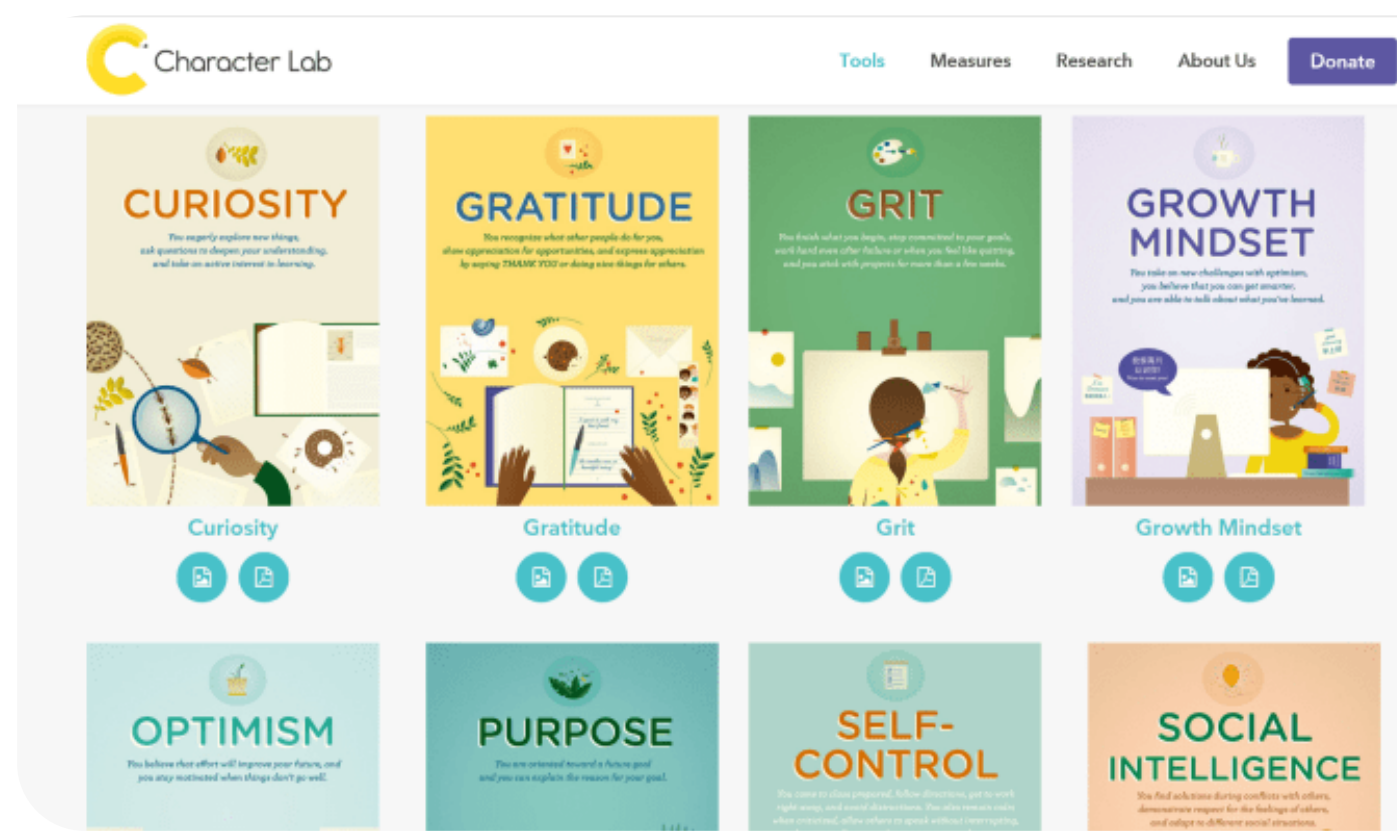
Character Lab

Tools Measures Research About Us Donate

CURIOSITY

You eagerly explore new things, ask questions to deepen your understanding, and take an active interest in learning.

GRATITUDE

You recognize what other people do for you, show appreciation for opportunities, and express appreciation by saying THANK YOU or doing nice things for others.

GRIT

You finish what you begin, stay committed to your goals, work hard even after failure or when you feel like quitting, and you stick with projects for more than a few weeks.

GROWTH MINDSET

You take on new challenges with optimism, you believe that you can get smarter, and you are able to talk about what you've learned.

Curiosity

Gratitude

Grit

Growth Mindset

OPTIMISM

You believe that effort will improve your future, and you stay motivated when things don't go well.

PURPOSE

You are oriented toward a future goal and you can explain the reason for your goal.

SELF-CONTROL

You come to class prepared, follow directions, get to work right away, and avoid distractions. You also remain calm when criticized, allow others to speak without interrupting, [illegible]

SOCIAL INTELLIGENCE

You find solutions during conflicts with others, demonstrate respect for the feelings of others, and adapt to different social situations.